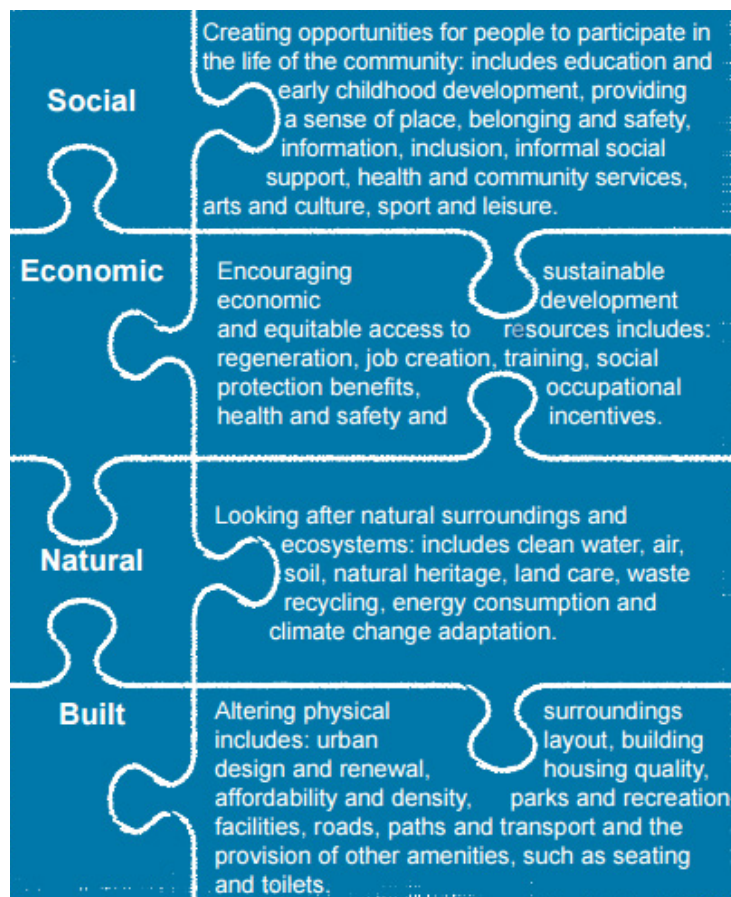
Social

Creating opportunities for people to participate in the life of the community: includes education and early childhood development, providing a sense of place, belonging and safety, information, inclusion, informal social support, health and community services, arts and culture, sport and leisure.

Economic

Encouraging sustainable economic development and equitable access to resources includes: regeneration, job creation, training, social protection benefits, occupational health and safety and incentives.

Natural

Looking after natural surroundings and ecosystems: includes clean water, air, soil, natural heritage, land care, waste recycling, energy consumption and climate change adaptation.

Built

Altering physical surroundings includes: urban layout, building design and renewal, housing quality, affordability and density, parks and recreation facilities, roads, paths and transport and the provision of other amenities, such as seating and toilets.